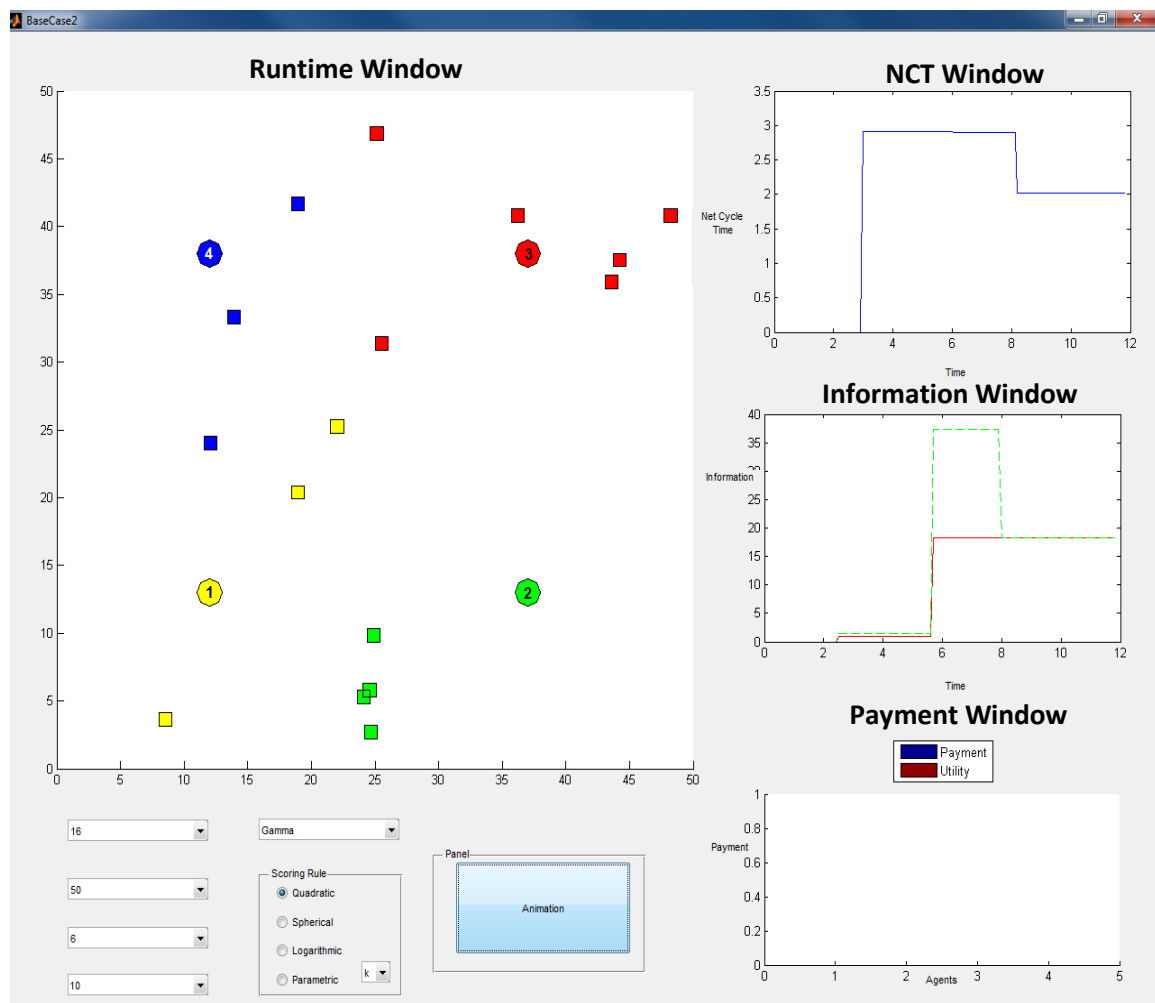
BaseCase2

Runtime Window

50
45
40
35
30
25
20
15
10
5
0

0 5 10 15 20 25 30 35 40 45 50

4
3
1
2

NCT Window

3.5
3
2.5
2
1.5
1
0.5
0

Net Cycle Time

0 2 4 6 8 10 12

Time

Information Window

40
35
30
25
20
15
10
5
0

Information

0 2 4 6 8 10 12

Time

Payment Window

Payment
Utility

1
0.8
0.6
0.4
0.2
0

Payment

0 1 2 3 4 5

Agents

16
50
6
10

Gamma

Scoring Rule
Quadratic
Spherical
Logarithmic
Parametric
k

Panel
Animation